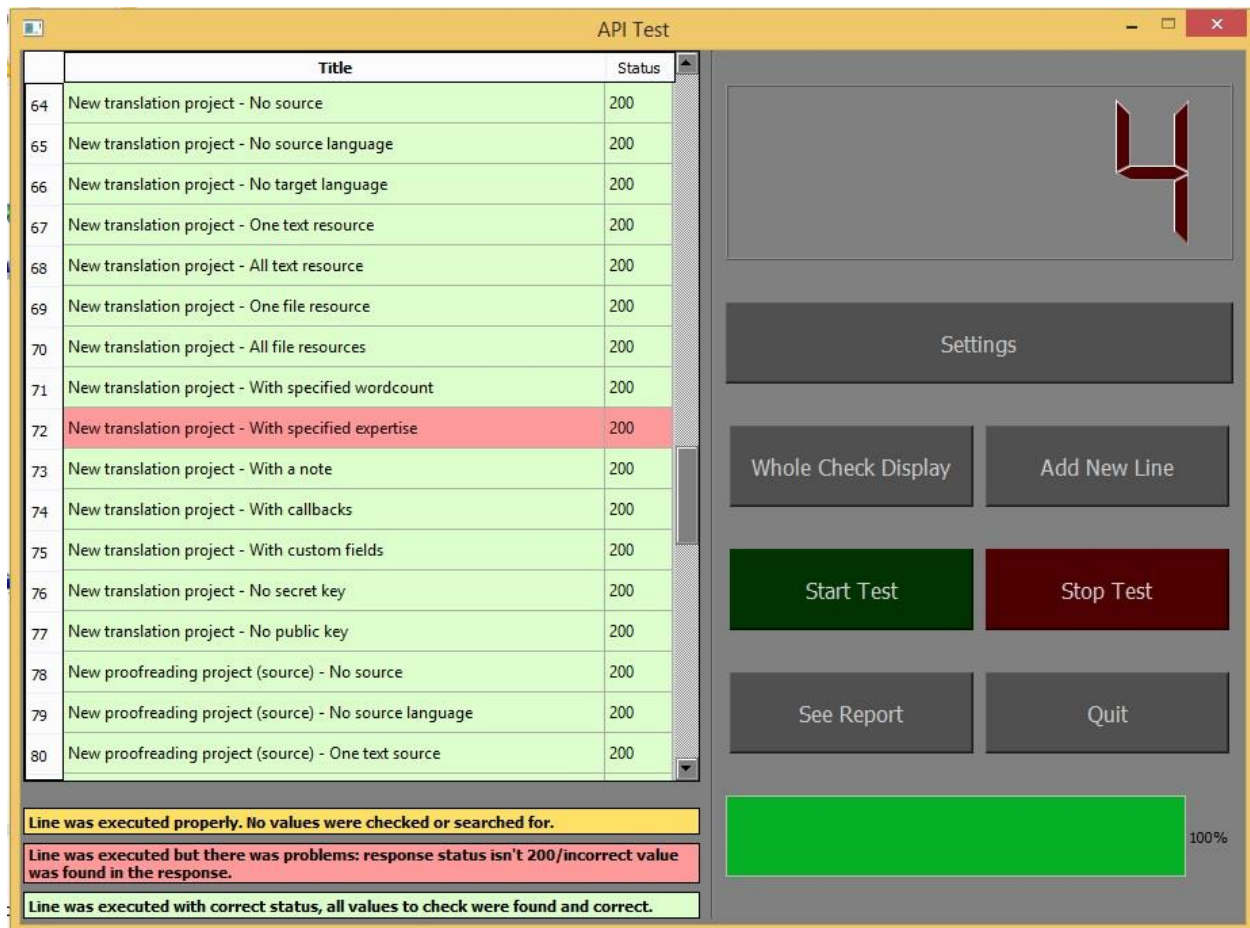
API Test

| | Title | Status |
|---|---|---|
| 64 | New translation project - No source | 200 |
| 65 | New translation project - No source language | 200 |
| 66 | New translation project - No target language | 200 |
| 67 | New translation project - One text resource | 200 |
| 68 | New translation project - All text resource | 200 |
| 69 | New translation project - One file resource | 200 |
| 70 | New translation project - All file resources | 200 |
| 71 | New translation project - With specified wordcount | 200 |
| 72 | New translation project - With specified expertise | 200 |
| 73 | New translation project - With a note | 200 |
| 74 | New translation project - With callbacks | 200 |
| 75 | New translation project - With custom fields | 200 |
| 76 | New translation project - No secret key | 200 |
| 77 | New translation project - No public key | 200 |
| 78 | New proofreading project (source) - No source | 200 |
| 79 | New proofreading project (source) - No source language | 200 |
| 80 | New proofreading project (source) - One text source | 200 |

Line was executed properly. No values were checked or searched for.

Line was executed but there was problems: response status isn't 200/incorrect value was found in the response.

Line was executed with correct status, all values to check were found and correct.

4

Settings

Whole Check Display

Add New Line

Start Test

Stop Test

See Report

Quit

100%